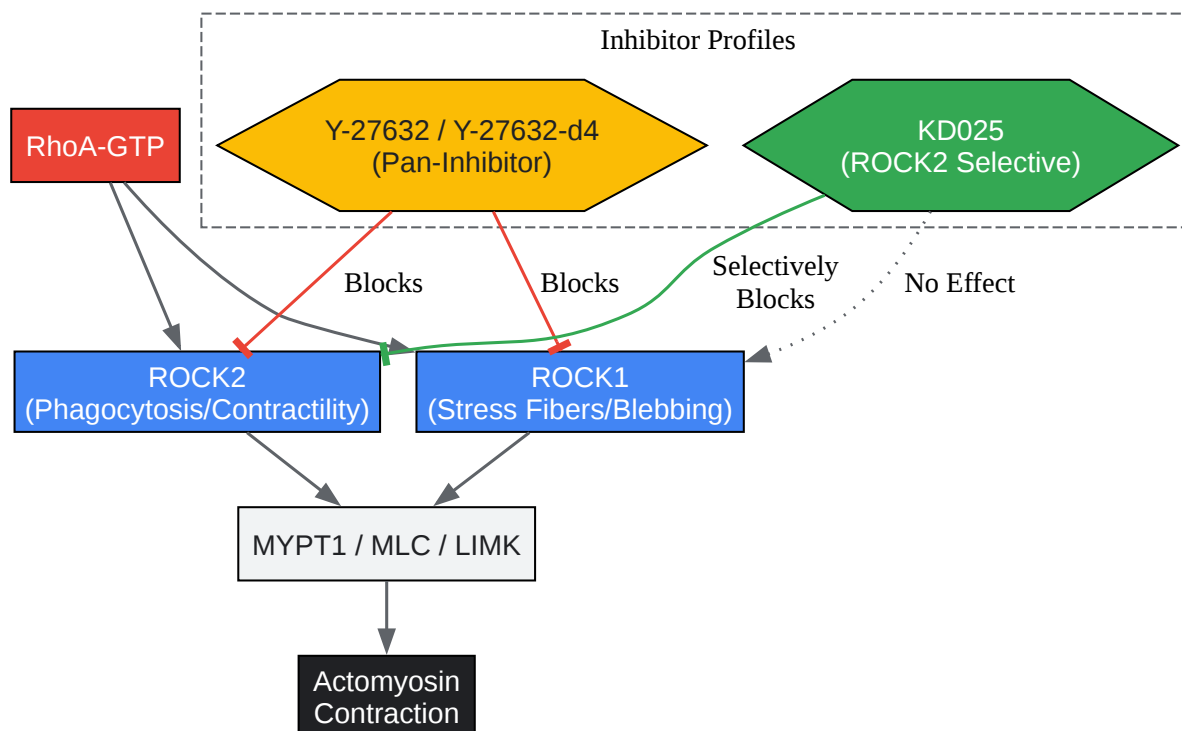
Inhibitor Profiles

RhoA-GTP

Y-27632 / Y-27632-d4
(Pan-Inhibitor)

KD025
(ROCK2 Selective)

Blocks

Blocks

Selectively
Blocks

No Effect

ROCK2
(Phagocytosis/Contractility)

ROCK1
(Stress Fibers/Blebbing)

MYPT1 / MLC / LIMK

Actomyosin
Contraction